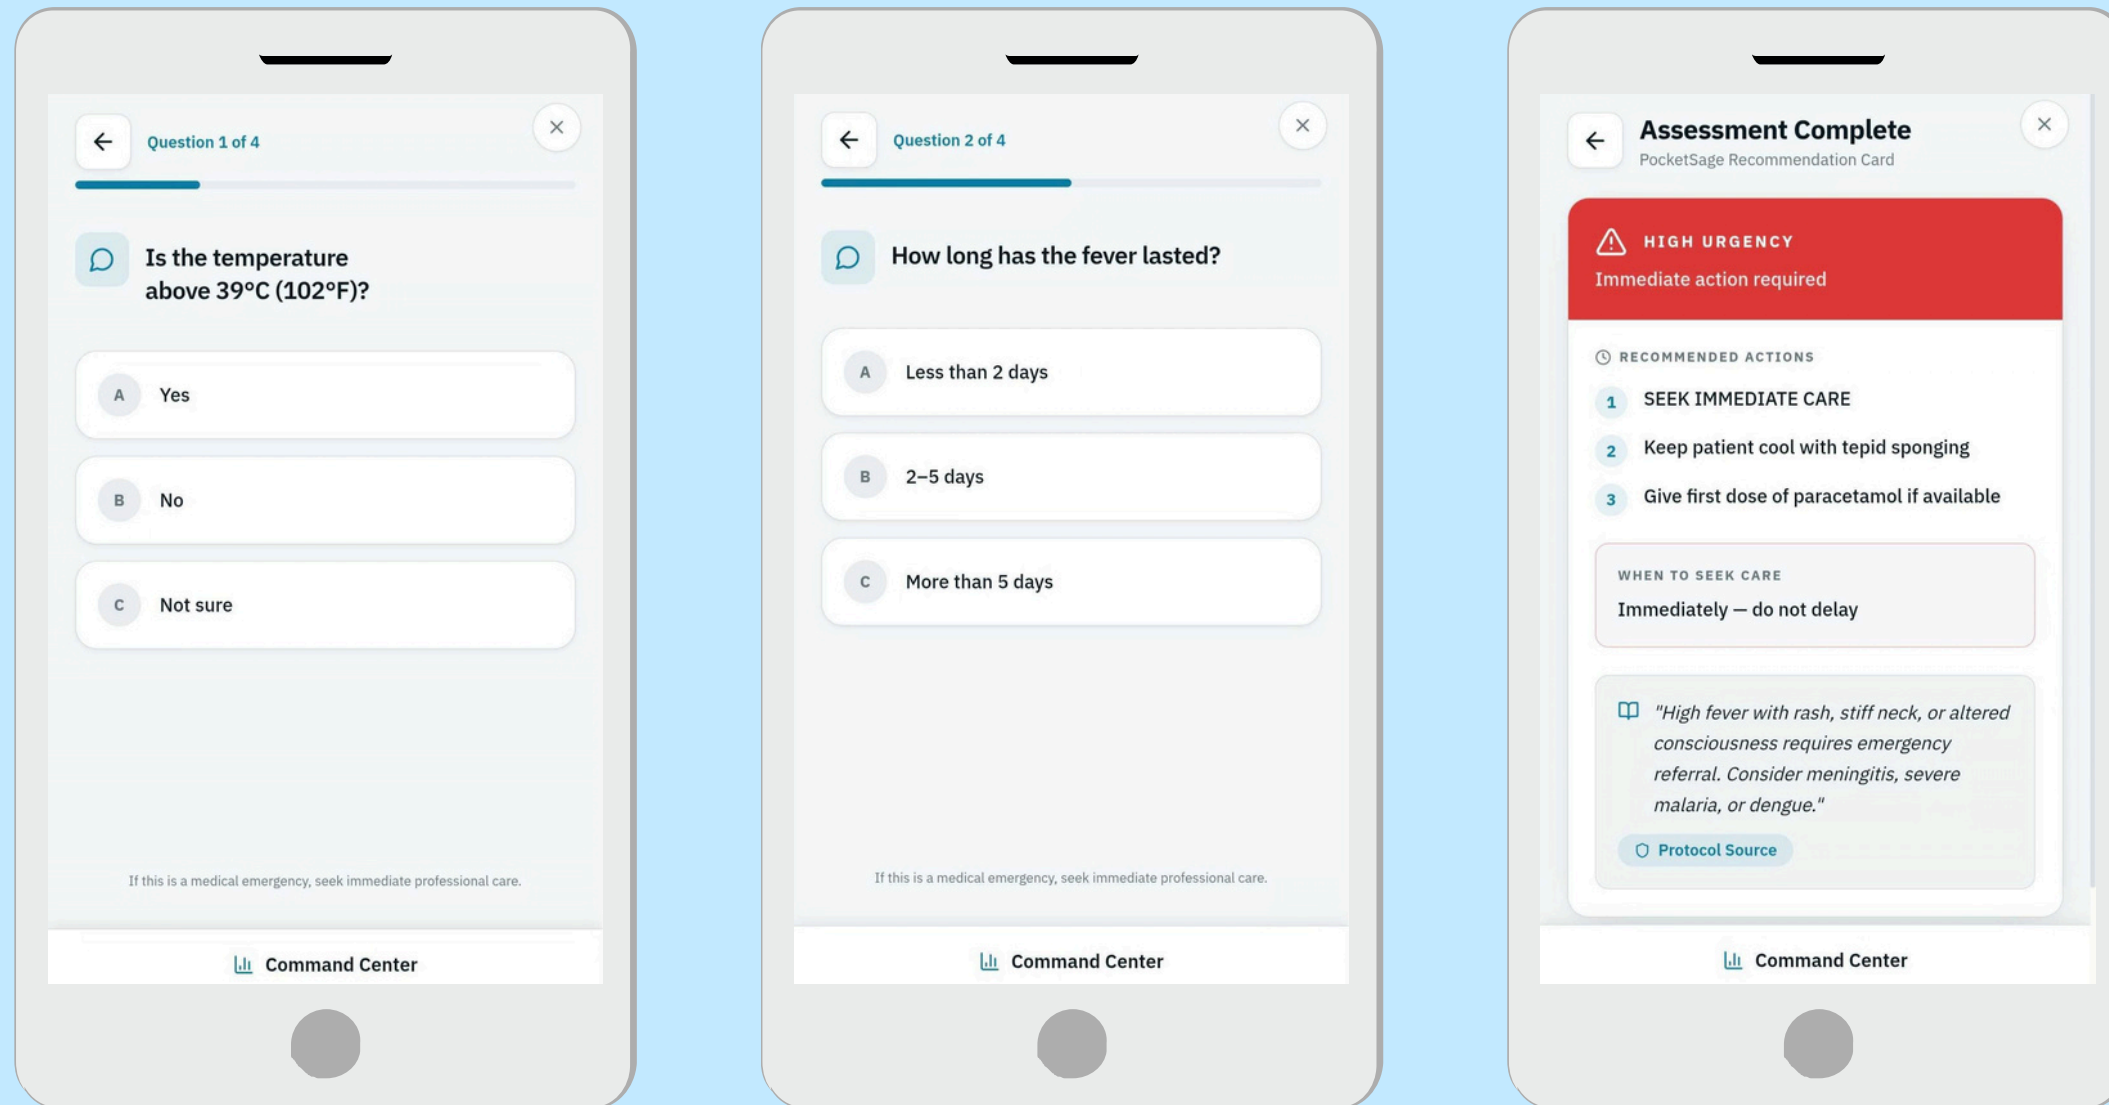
Question 1 of 4

Is the temperature above 39°C (102°F)?

A Yes

B No

C Not sure

If this is a medical emergency, seek immediate professional care.

Command Center

Question 2 of 4

How long has the fever lasted?

A Less than 2 days

B 2–5 days

C More than 5 days

If this is a medical emergency, seek immediate professional care.

Command Center

Assessment Complete
PocketSage Recommendation Card

HIGH URGENCY
Immediate action required

RECOMMENDED ACTIONS

1 SEEK IMMEDIATE CARE

2 Keep patient cool with tepid sponging

3 Give first dose of paracetamol if available

WHEN TO SEEK CARE
Immediately — do not delay

"High fever with rash, stiff neck, or altered consciousness requires emergency referral. Consider meningitis, severe malaria, or dengue."

Protocol Source

Command Center